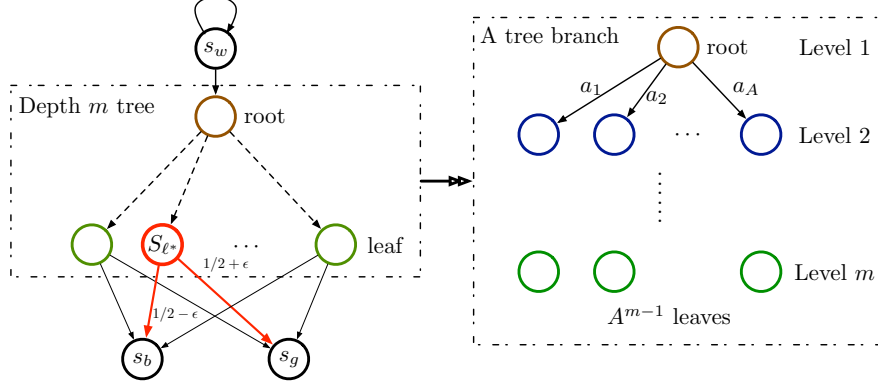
$s_w$

Depth $m$ tree

root

$S_{\ell^*}$

$\cdots$

leaf

$1/2+\epsilon$

$1/2-\epsilon$

$s_b$

$s_g$

A tree branch

root

Level 1

$a_1$

$a_2$

$a_A$

$\cdots$

Level 2

$\vdots$

Level $m$

$A^{m-1}$ leaves